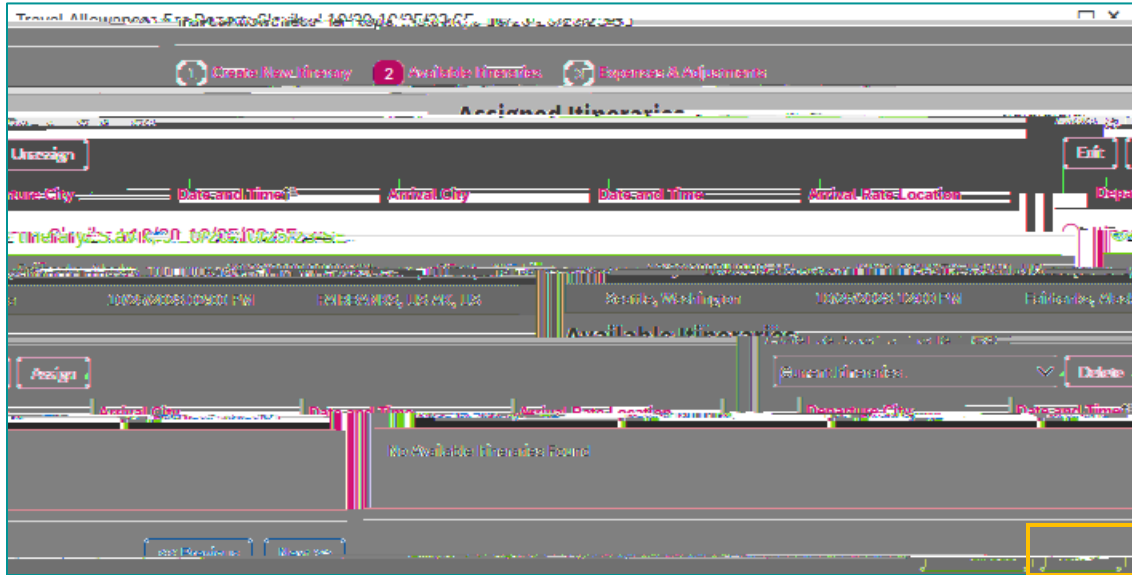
Travel Allowance For Report: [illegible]

1 Create New Itinerary 2 Available Itineraries 3 Expenses & Adjustments

Assigned Itineraries

Unassign

Edit

Departure City Date and Time Arrival City Date and Time Arrival Rate Location Depa

Itinerary: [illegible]

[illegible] 10/20/2023 09:00 PM PARIS, FRANCE, FR Seattle, Washington 10/25/2023 12:00 PM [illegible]

Available Itineraries

Assign

Current Itineraries Delete

Arrival City Date and Time Arrival Rate Location Departure City Date and Time

No Available Itineraries Found

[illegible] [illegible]